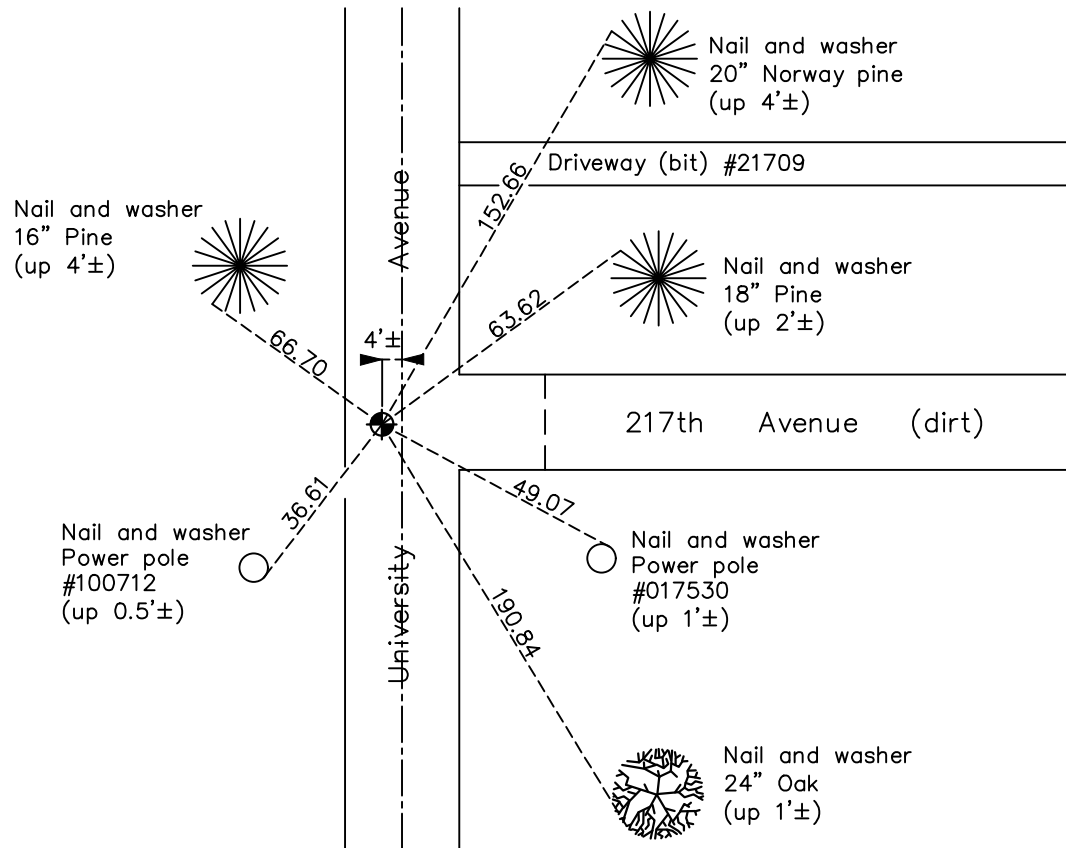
Nail and washer
20" Norway pine
(up 4'±)

Driveway (bit) #21709

Nail and washer
16" Pine
(up 4'±)

Avenue

152.66

Nail and washer
18" Pine
(up 2'±)

63.62

66.70

4'±

217th Avenue (dirt)

49.07

36.61

Nail and washer
Power pole
#100712
(up 0.5'±)

Nail and washer
Power pole
#017530
(up 1'±)

University

190.84

Nail and washer
24" Oak
(up 1'±)